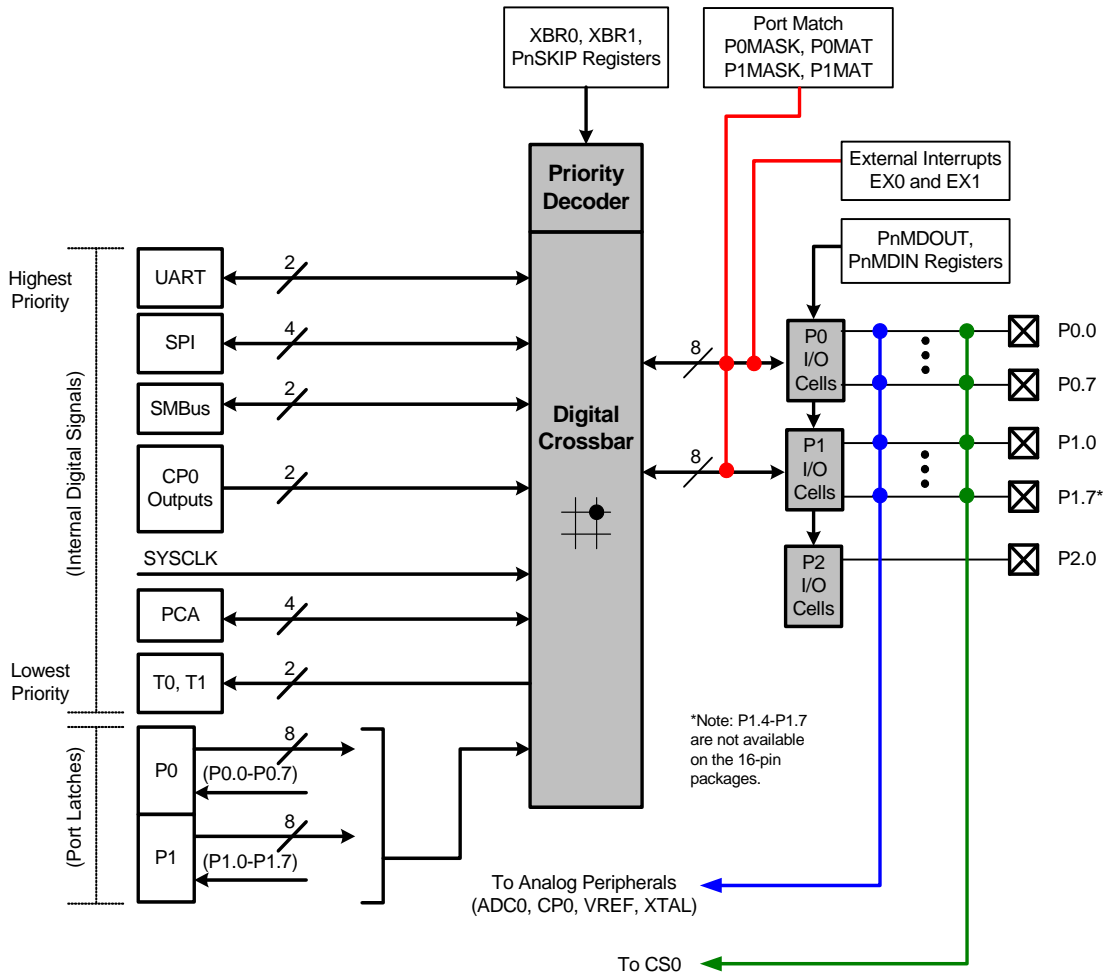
XBR0, XBR1, PnSKIP Registers

Port Match
P0MASK, P0MAT
P1MASK, P1MAT

External Interrupts
EX0 and EX1

PnMDOUT, PnMDIN Registers

Priority Decoder

Highest Priority

(Internal Digital Signals)

UART
2

SPI
4

SMBus
2

CP0 Outputs
2

SYSCLK

PCA
4

Lowest Priority

T0, T1
2

Digital Crossbar

8

8

P0 I/O Cells

P1 I/O Cells

P2 I/O Cells

P0.0

P0.7

P1.0

P1.7*

P2.0

(Port Latches)

P0
8
(P0.0-P0.7)

P1
8
(P1.0-P1.7)

*Note: P1.4-P1.7 are not available on the 16-pin packages.

To Analog Peripherals (ADC0, CP0, VREF, XTAL)

To CS0